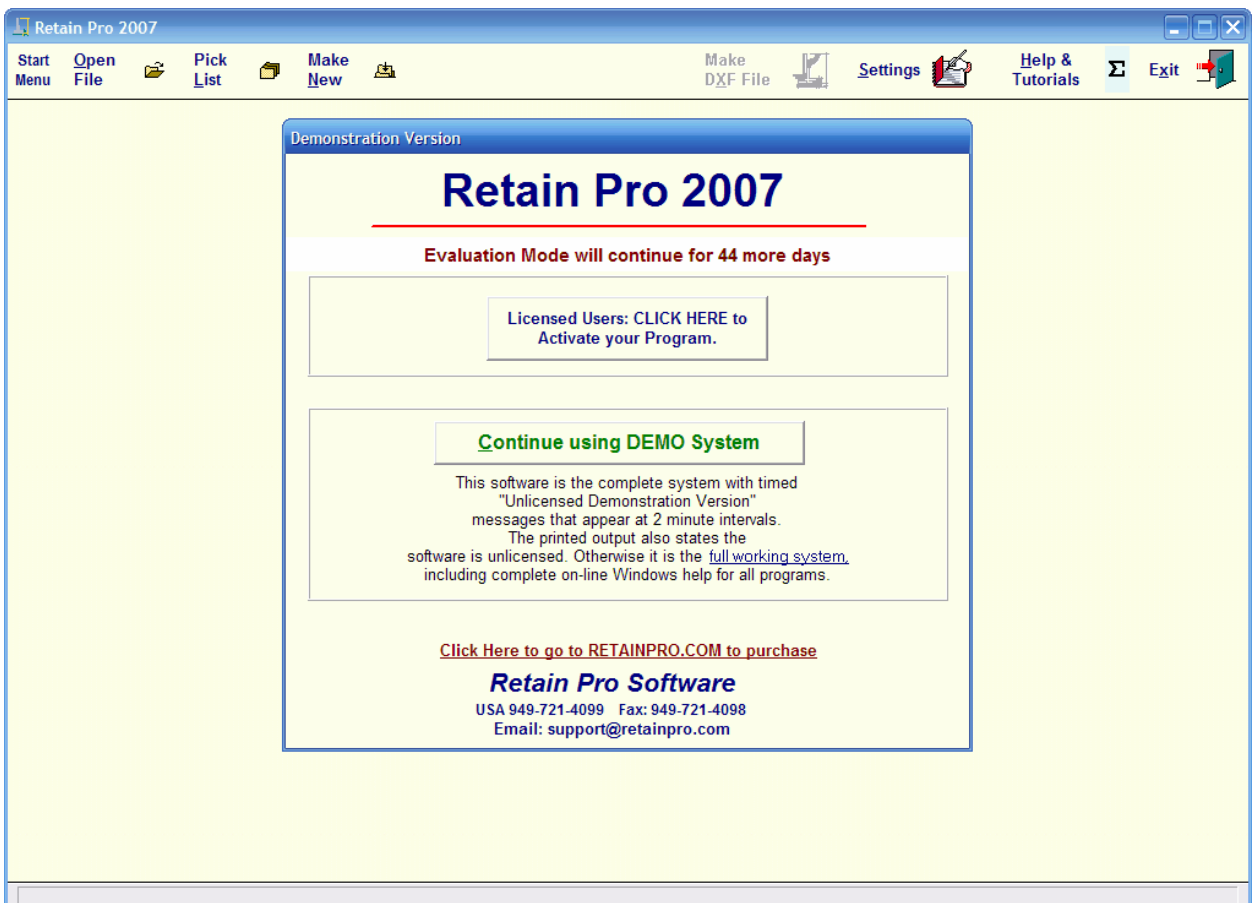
Retain Pro 2007

Start Menu Open File Pick List Make New Make DXF File Settings Help & Tutorials Σ Exit

Demonstration Version

Retain Pro 2007

Evaluation Mode will continue for 44 more days

Licensed Users: CLICK HERE to Activate your Program.

Continue using DEMO System

This software is the complete system with timed "Unlicensed Demonstration Version" messages that appear at 2 minute intervals. The printed output also states the software is unlicensed. Otherwise it is the full working system, including complete on-line Windows help for all programs.

Click Here to go to RETAINPRO.COM to purchase

Retain Pro Software

USA 949-721-4099 Fax: 949-721-4098

Email: support@retainpro.com